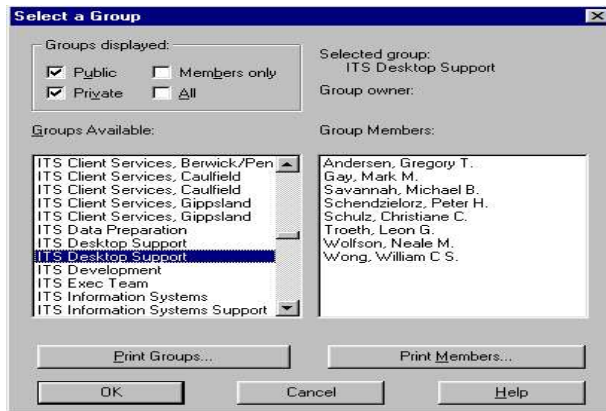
Select a Group

Groups displayed:

Public
Members only
Private
All

Selected group:
ITS Desktop Support

Group owner:

Groups Available:

ITS Client Services, Berwick/Pen
ITS Client Services, Caulfield
ITS Client Services, Caulfield
ITS Client Services, Gippsland
ITS Client Services, Gippsland
ITS Data Preparation
ITS Desktop Support
ITS Desktop Support
ITS Development
ITS Exec Team
ITS Information Systems
ITS Information Systems Support

Group Members:

Andersen, Gregory T.
Gay, Mark M.
Savannah, Michael B.
Schendzielorz, Peter H.
Schulz, Christiane C.
Troeth, Leon G.
Wolfson, Neale M.
Wong, William C S.

Print Groups...
Print Members...
OK
Cancel
Help